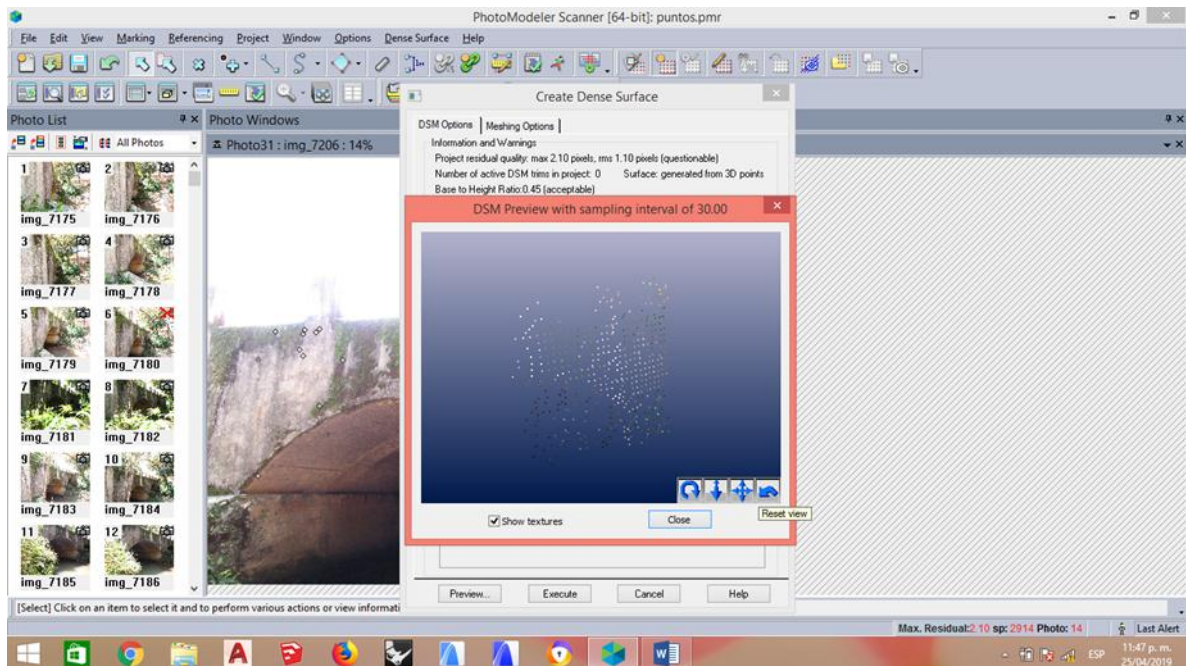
PhotoModeler Scanner [64-bit]: puntos.pmr

File Edit View Marking Referencing Project Window Options Dense Surface Help

Photo List
All Photos

1 img_7175
2 img_7176
3 img_7177
4 img_7178
5 img_7179
6 img_7180
7 img_7181
8 img_7182
9 img_7183
10 img_7184
11 img_7185
12 img_7186

Photo Windows
Photo31 : img_7206 : 14%

Create Dense Surface

DSM Options | Meshing Options

Information and Warnings
Project residual quality: max 2.10 pixels, rms 1.10 pixels (questionable)
Number of active DSM trims in project: 0 Surface: generated from 3D points
Base to Height Ratio:0.45 (acceptable)

DSM Preview with sampling interval of 30.00

Reset view

Show textures

Close

Preview... Execute Cancel Help

[Select] Click on an item to select it and to perform various actions or view informati

Max. Residual:2.10 sp: 2914 Photo: 14

Last Alert

ESP 11:47 p. m. 25/04/2019